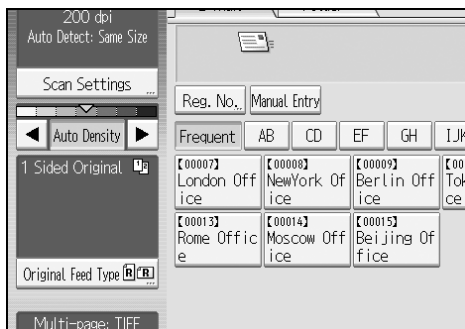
200 dpi
Auto Detect: Same Size

Scan Settings

◀ Auto Density ▶

1 Sided Original

Original Feed Type

Multi-page: TIFF

Reg. No. Manual Entry

Frequent AB CD EF GH IJK

【00007】 London Office
【00008】 NewYork Office
【00009】 Berlin Office
【00 Tok ce
【00013】 Rome Office
【00014】 Moscow Office
【00015】 Beijing Office